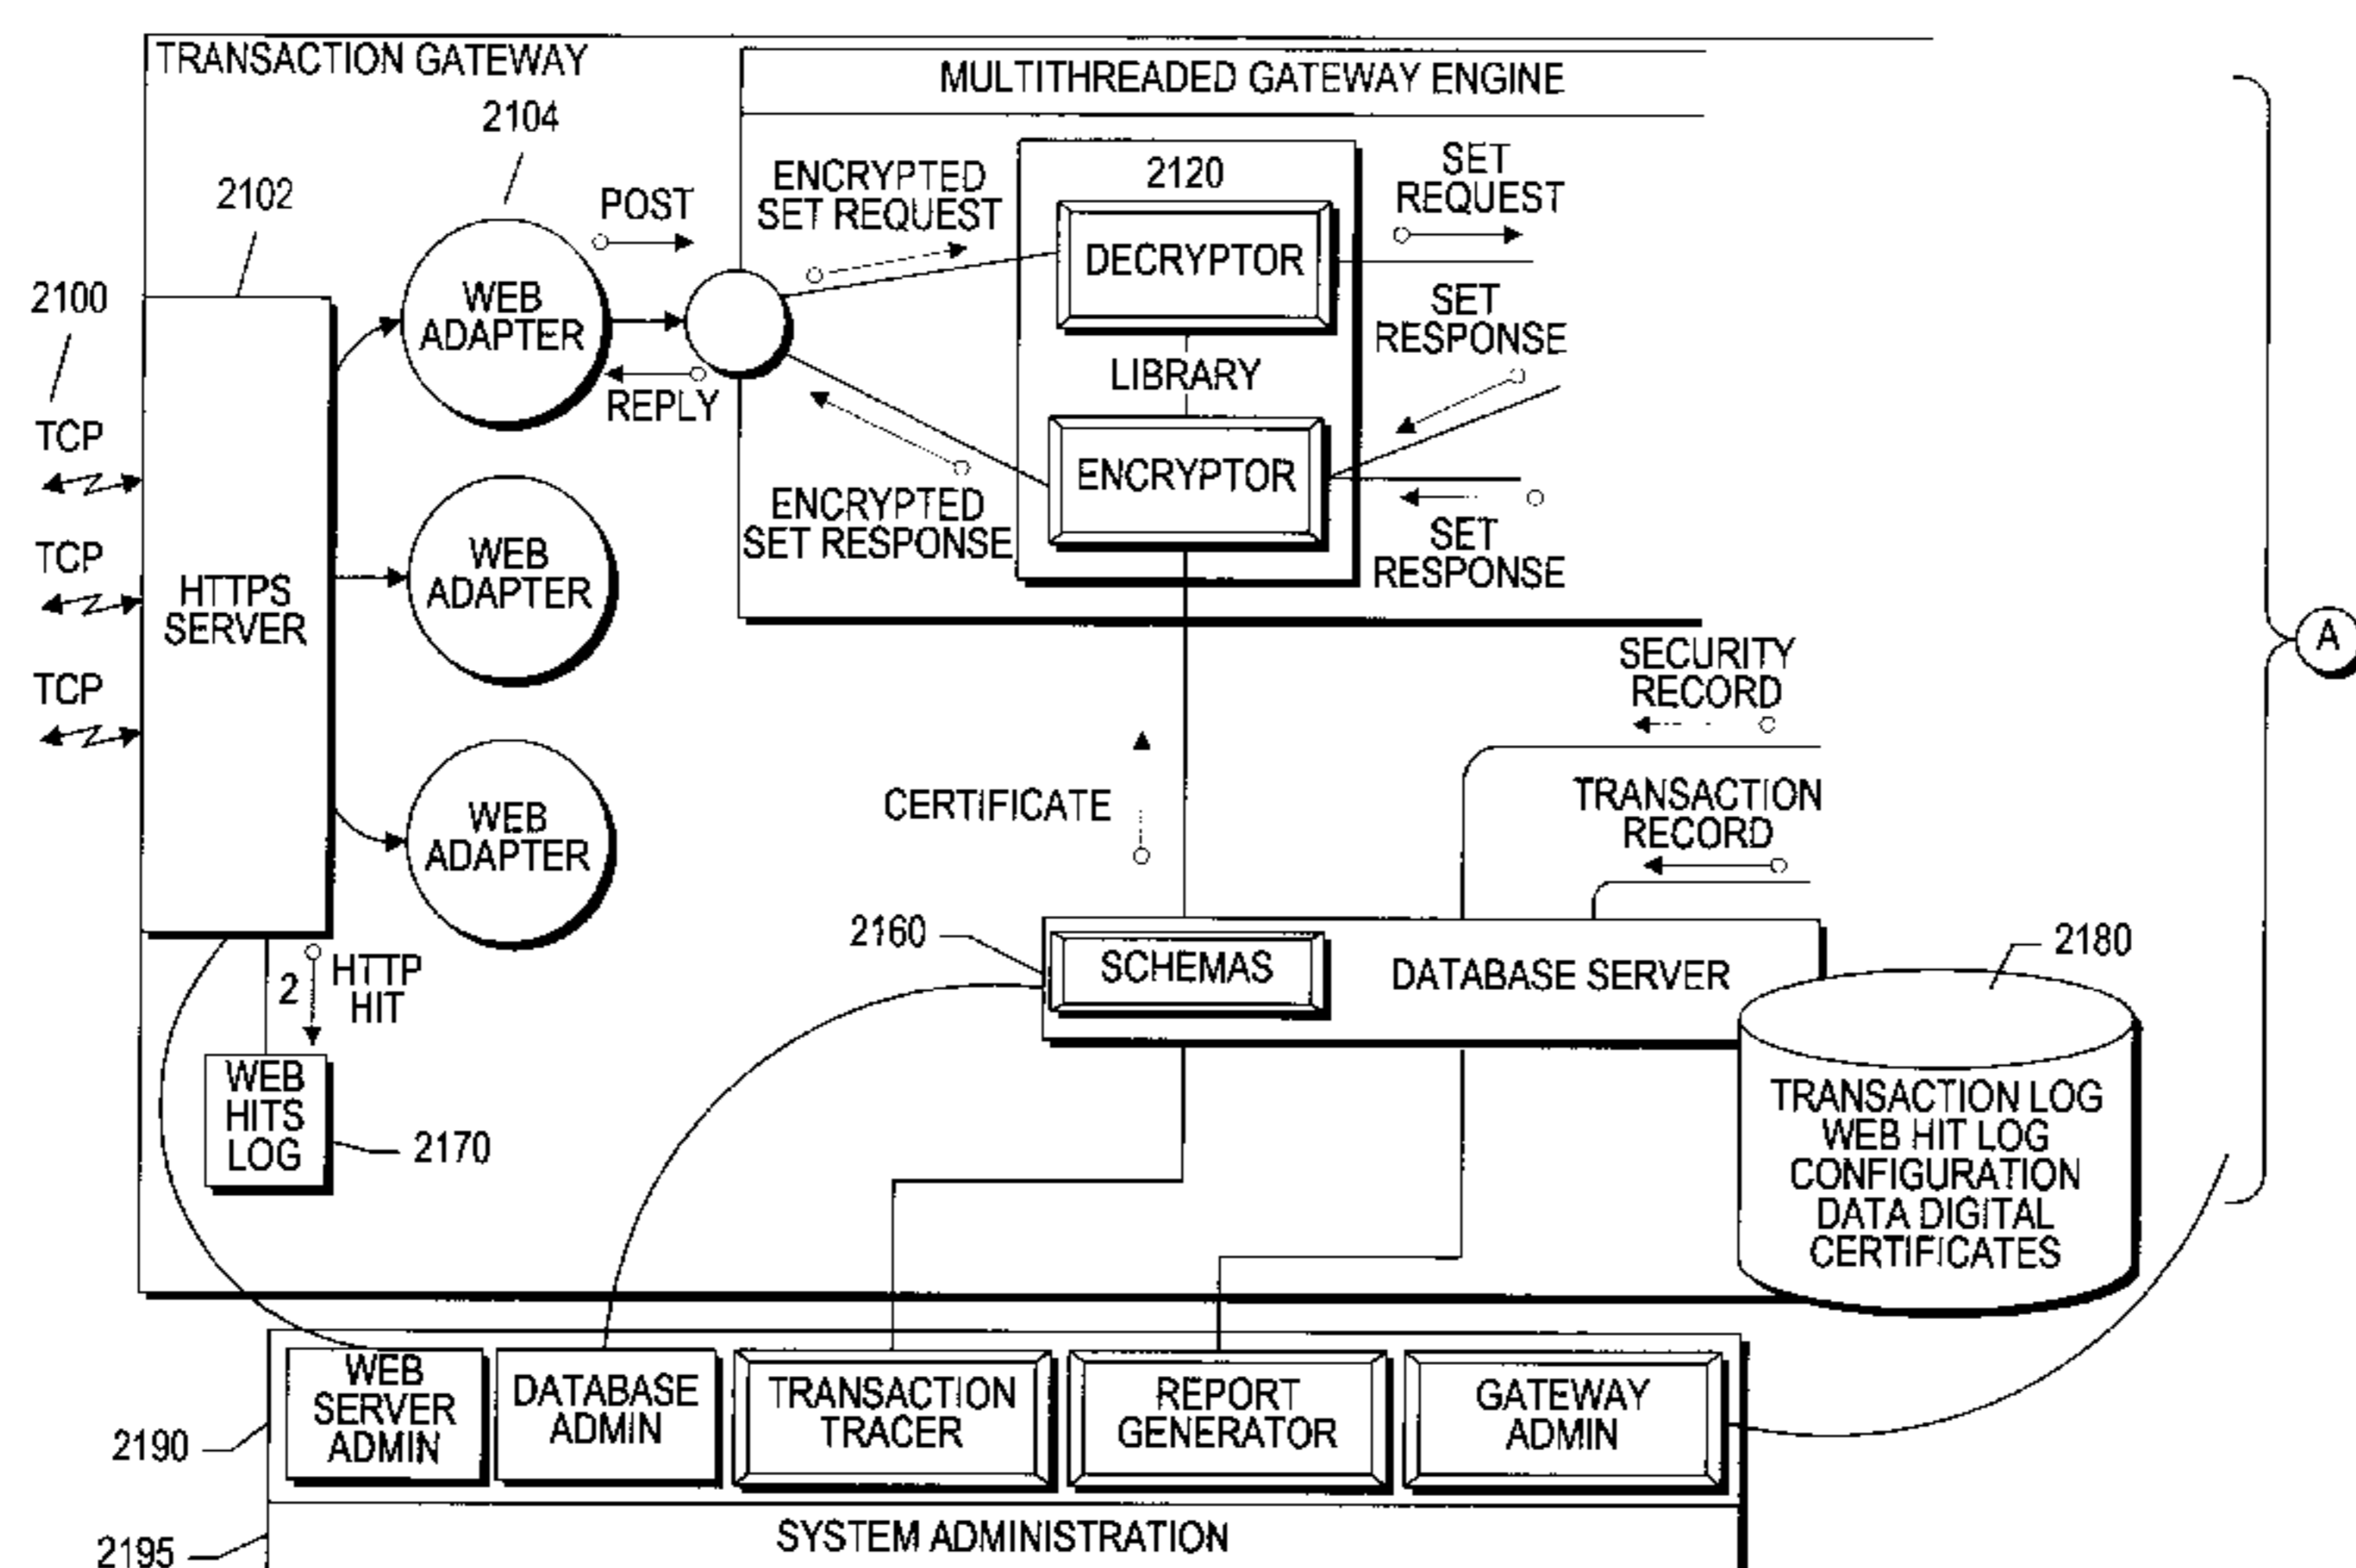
TRANSACTION GATEWAY

MULTITHREADED GATEWAY ENGINE

2104

2102

2100

TCP

TCP

TCP

HTTPS SERVER

WEB ADAPTER

WEB ADAPTER

WEB ADAPTER

POST

REPLY

ENCRYPTED SET REQUEST

2120

DECRYPTOR

LIBRARY

ENCRYPTOR

ENCRYPTED SET RESPONSE

SET REQUEST

SET RESPONSE

SET RESPONSE

SECURITY RECORD

TRANSACTION RECORD

CERTIFICATE

2160

SCHEMAS

DATABASE SERVER

2180

TRANSACTION LOG WEB HIT LOG CONFIGURATION DATA DIGITAL CERTIFICATES

A

2

HTTP HIT

WEB HITS LOG

2170

2190

WEB SERVER ADMIN

DATABASE ADMIN

TRANSACTION TRACER

REPORT GENERATOR

GATEWAY ADMIN

2195

SYSTEM ADMINISTRATION